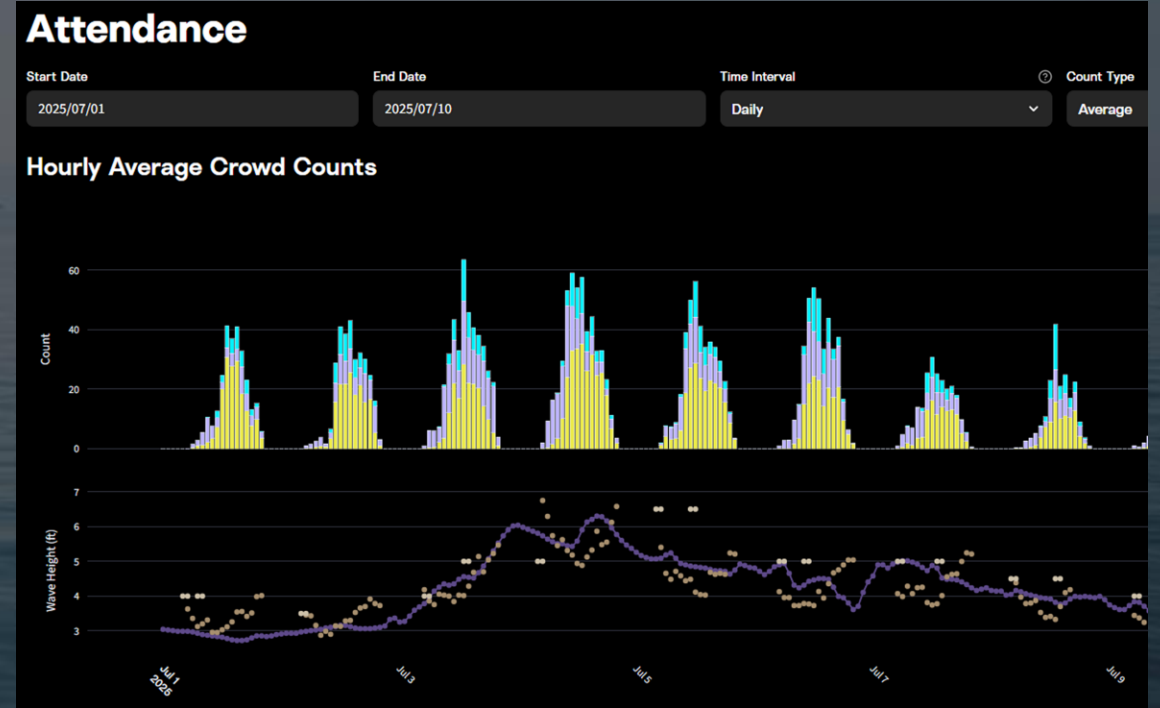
Attendance

Start Date
2025/07/01

End Date
2025/07/10

Time Interval
Daily

Count Type
Average

Hourly Average Crowd Counts

Count
60
40
20
0

Wave Height (ft)
7
6
5
4
3

Jul 1
2025
Jul 3
Jul 5
Jul 7
Jul 9